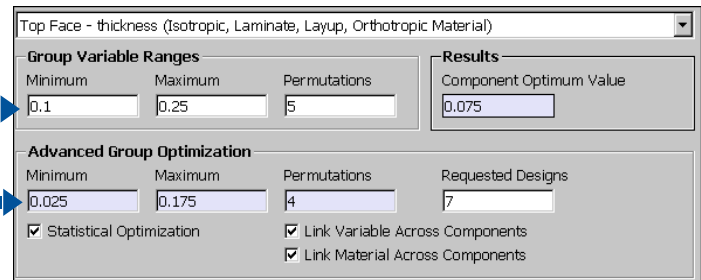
Top Face - thickness (Isotropic, Laminate, Layup, Orthotropic Material)

Group Variable Ranges

| Minimum | Maximum | Permutations |
|---|---|---|
| 0.1 | 0.25 | 5 |

Results

Component Optimum Value

0.075

Advanced Group Optimization

| Minimum | Maximum | Permutations | Requested Designs |
|---|---|---|---|
| 0.025 | 0.175 | 4 | 7 |

☑ Statistical Optimization

☑ Link Variable Across Components

☑ Link Material Across Components